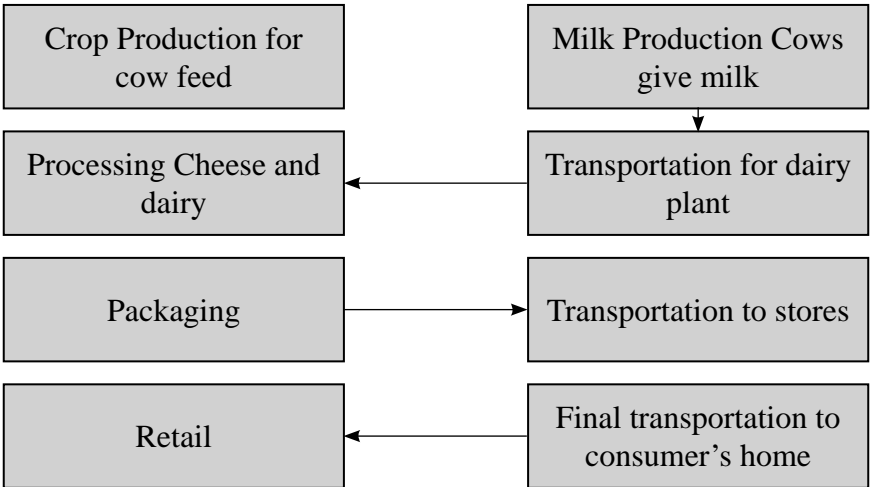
Crop Production for cow feed

Milk Production Cows give milk

Processing Cheese and dairy

Transportation for dairy plant

Packaging

Transportation to stores

Retail

Final transportation to consumer’s home